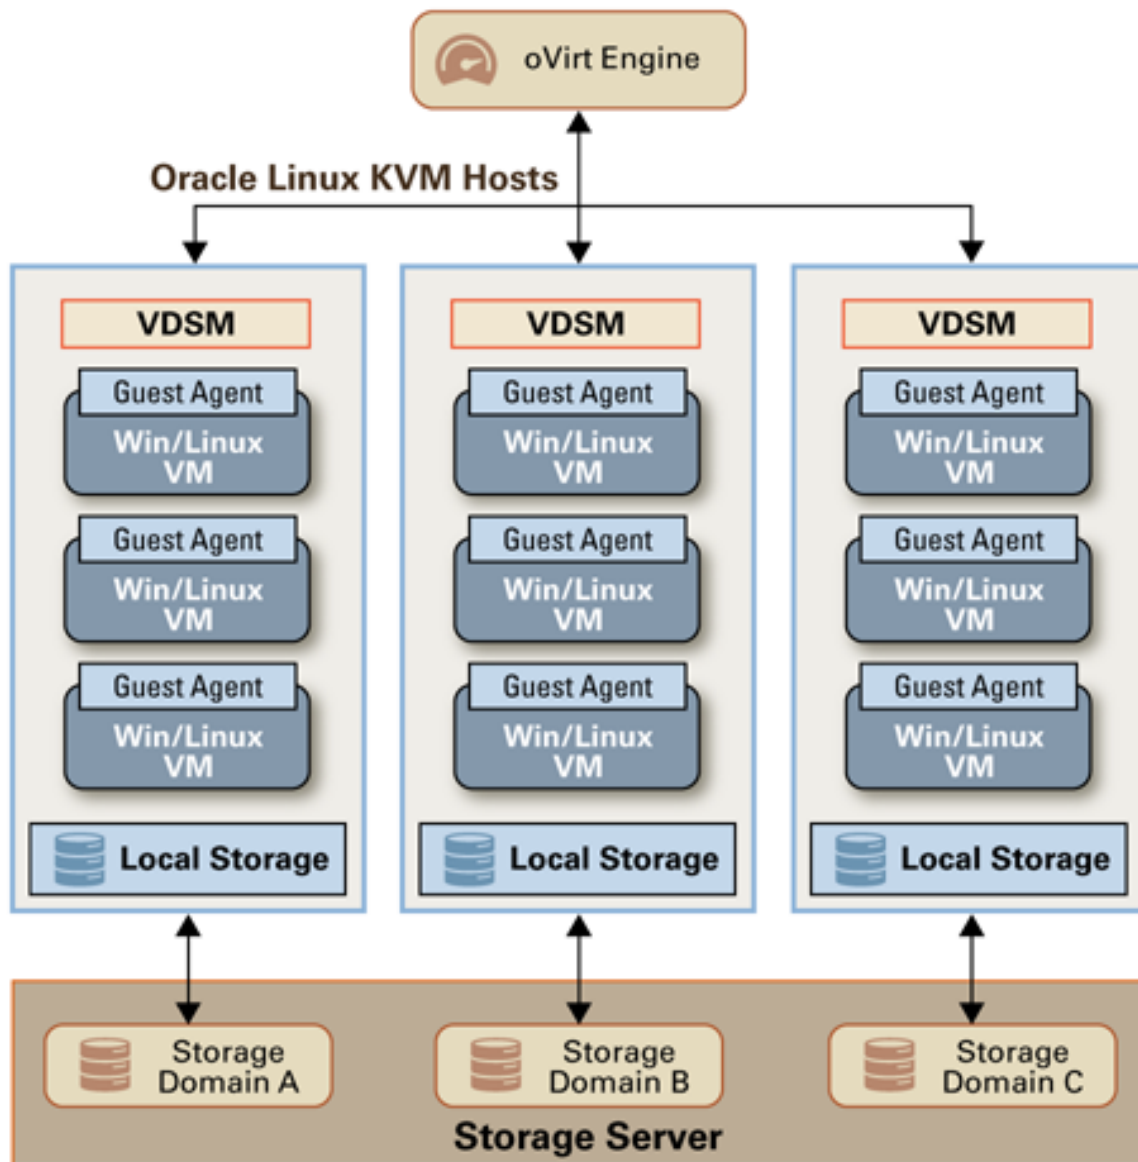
oVirt Engine

Oracle Linux KVM Hosts

VDSM

Guest Agent
Win/Linux VM

Guest Agent
Win/Linux VM

Guest Agent
Win/Linux VM

Local Storage

VDSM

Guest Agent
Win/Linux VM

Guest Agent
Win/Linux VM

Guest Agent
Win/Linux VM

Local Storage

VDSM

Guest Agent
Win/Linux VM

Guest Agent
Win/Linux VM

Guest Agent
Win/Linux VM

Local Storage

Storage Domain A

Storage Domain B

Storage Domain C

Storage Server